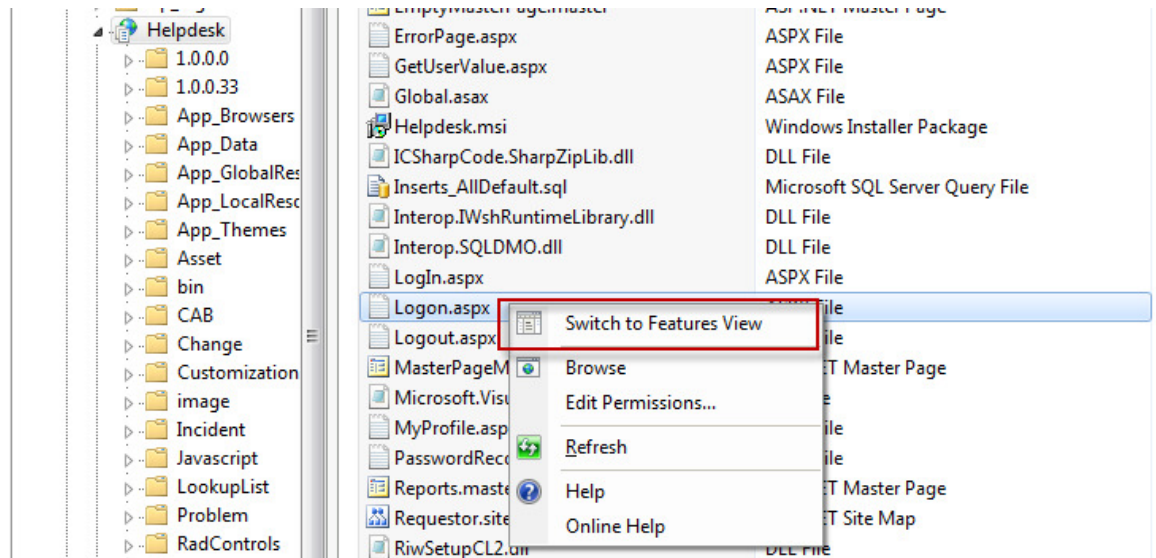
Helpdesk
1.0.0.0
1.0.0.33
App_Browsers
App_Data
App_GlobalRes
App_LocalResc
App_Themes
Asset
bin
CAB
Change
Customization
image
Incident
Javascript
LookupList
Problem
RadControls

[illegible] | ASP.NET Master Page
ErrorPage.aspx | ASPX File
GetUserValue.aspx | ASPX File
Global.asax | ASAX File
Helpdesk.msi | Windows Installer Package
ICSharpCode.SharpZipLib.dll | DLL File
Inserts_AllDefault.sql | Microsoft SQL Server Query File
Interop.IWshRuntimeLibrary.dll | DLL File
Interop.SQLDMO.dll | DLL File
LogIn.aspx | ASPX File
Logon.aspx | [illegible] File
Logout.aspx | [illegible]ile
MasterPageM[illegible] | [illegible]T Master Page
Microsoft.Visu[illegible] | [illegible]e
MyProfile.asp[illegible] | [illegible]ile
PasswordReco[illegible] | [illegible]ile
Reports.maste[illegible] | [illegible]T Master Page
Requestor.site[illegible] | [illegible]T Site Map
RiwSetupCL2.dll | DLL File

Switch to Features View
Browse
Edit Permissions...
Refresh
Help
Online Help